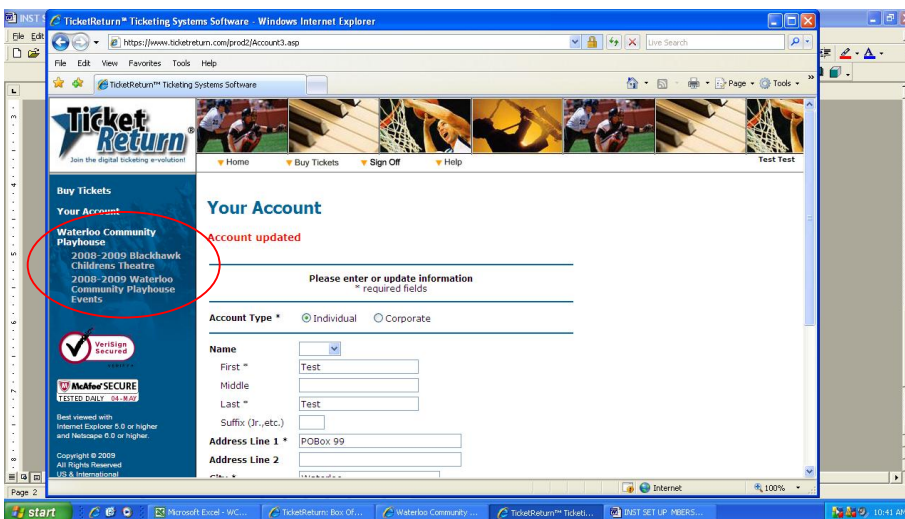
INST S
File Edit
TicketReturn™ Ticketing Systems Software - Windows Internet Explorer
https://www.ticketreturn.com/prod2/Account3.asp
Live Search
File Edit View Favorites Tools Help
TicketReturn™ Ticketing Systems Software
Page Tools

Ticket Return®
Join the digital ticketing e-volution!
Home
Buy Tickets
Sign Off
Help
Test Test

Buy Tickets
Your Account
Waterloo Community Playhouse
2008-2009 Blackhawk Childrens Theatre
2008-2009 Waterloo Community Playhouse Events

VeriSign Secured
McAfee SECURE
TESTED DAILY 04-MAY
Best viewed with Internet Explorer 5.0 or higher and Netscape 6.0 or higher.
Copyright © 2009
All Rights Reserved
US & International

Your Account
Account updated
Please enter or update information
* required fields
Account Type * Individual Corporate
Name
First * Test
Middle
Last * Test
Suffix (Jr.,etc.)
Address Line 1 * POBox 99
Address Line 2
City * Waterloo

Internet
100%
Page 2
start
Microsoft Excel - WC...
TicketReturn: Box Of...
Waterloo Community ...
TicketReturn™ Ticketi...
INST SET UP MBERS...
10:41 AM